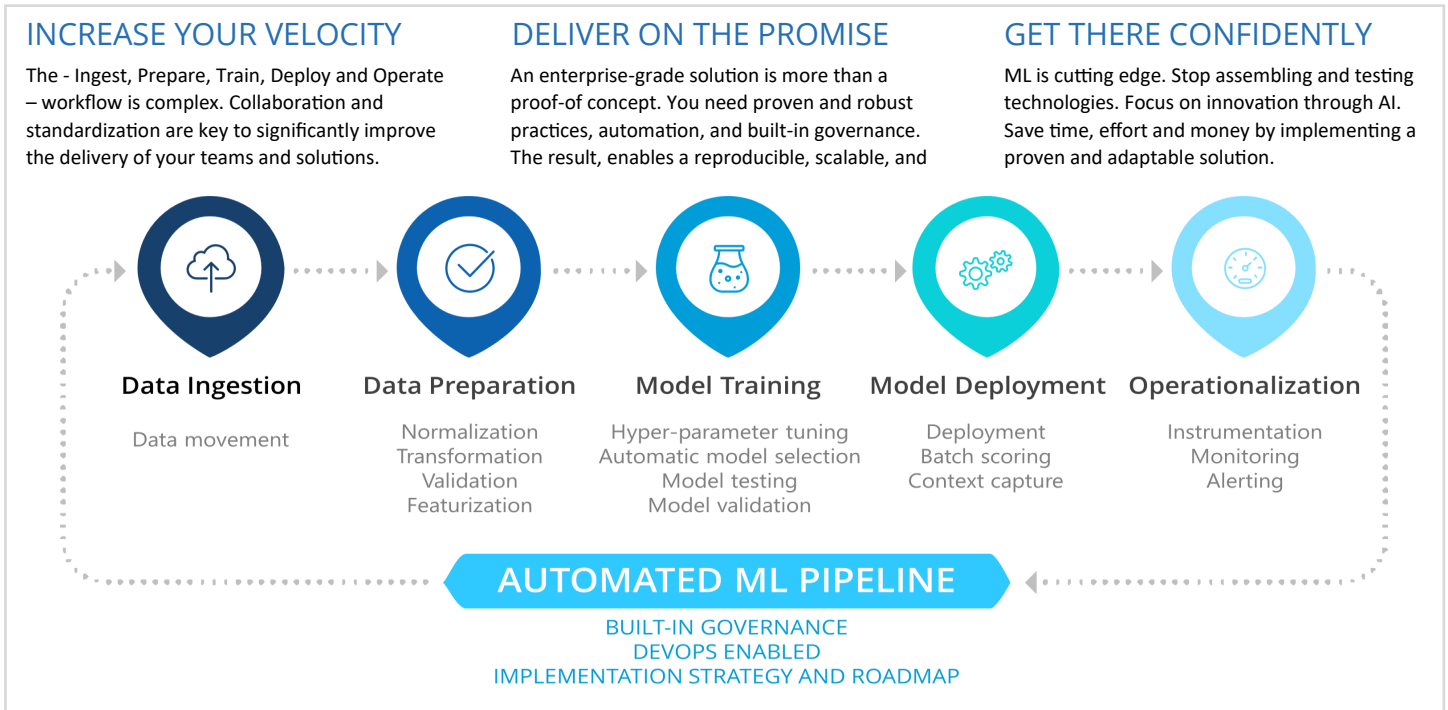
INCREASE YOUR VELOCITY

The - Ingest, Prepare, Train, Deploy and Operate – workflow is complex. Collaboration and standardization are key to significantly improve the delivery of your teams and solutions.

DELIVER ON THE PROMISE

An enterprise-grade solution is more than a proof-of concept. You need proven and robust practices, automation, and built-in governance. The result, enables a reproducible, scalable, and

GET THERE CONFIDENTLY

ML is cutting edge. Stop assembling and testing technologies. Focus on innovation through AI. Save time, effort and money by implementing a proven and adaptable solution.

Data Ingestion

Data movement

Data Preparation

Normalization
Transformation
Validation
Featurization

Model Training

Hyper-parameter tuning
Automatic model selection
Model testing
Model validation

Model Deployment

Deployment
Batch scoring
Context capture

Operationalization

Instrumentation
Monitoring
Alerting

AUTOMATED ML PIPELINE

BUILT-IN GOVERNANCE
DEVOPS ENABLED
IMPLEMENTATION STRATEGY AND ROADMAP